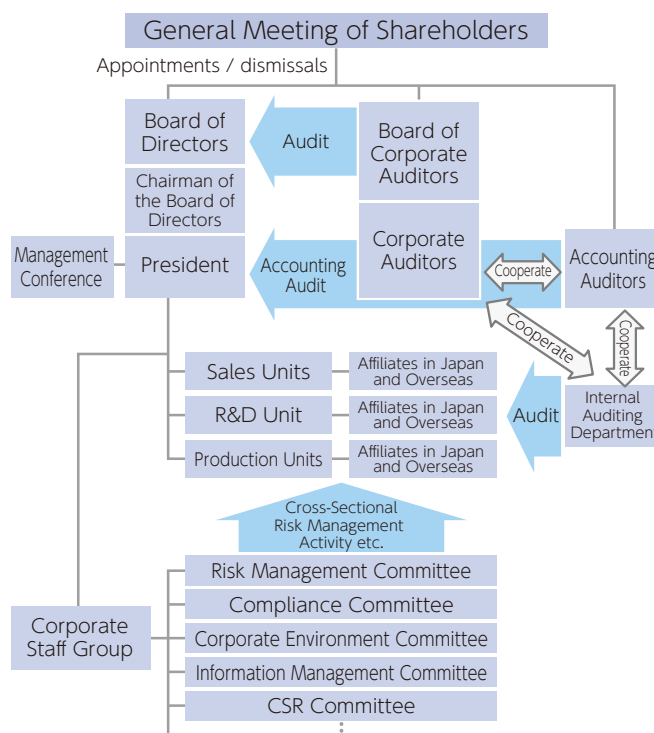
General Meeting of Shareholders

Appointments / dismissals

Board of Directors

Audit

Board of Corporate Auditors

Chairman of the Board of Directors

Management Conference

President

Accounting Audit

Corporate Auditors

Cooperate

Accounting Auditors

Cooperate

Cooperate

Sales Units

Affiliates in Japan and Overseas

R&D Unit

Affiliates in Japan and Overseas

Audit

Internal Auditing Departmen

Production Units

Affiliates in Japan and Overseas

Cross-Sectional Risk Management Activity etc.

Risk Management Committee

Corporate Staff Group

Compliance Committee

Corporate Environment Committee

Information Management Committee

CSR Committee